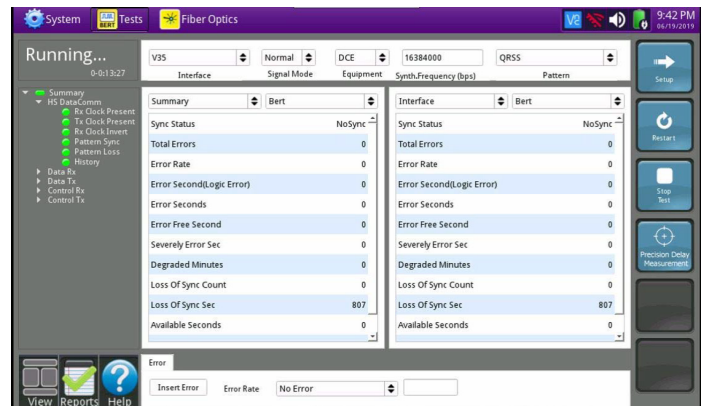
System BERT Tests Fiber Optics
VE
9:42 PM
06/19/2019

Running...
0-0:13:27

V35
Interface
Normal
Signal Mode
DCE
Equipment
16384000
Synth.Frequency (bps)
QRSS
Pattern

Setup
Restart
Stop Test
Precision Delay Measurement

Summary
HS DataComm
Rx Clock Present
Tx Clock Present
Tx Clock Invert
Pattern Sync
Pattern Loss
History
Data Rx
Data Tx
Control Rx
Control Tx

Summary | Bert

| | |
|---|---|
| Sync Status | NoSync |
| Total Errors | 0 |
| Error Rate | 0 |
| Error Second(Logic Error) | 0 |
| Error Seconds | 0 |
| Error Free Second | 0 |
| Severely Error Sec | 0 |
| Degraded Minutes | 0 |
| Loss Of Sync Count | 0 |
| Loss Of Sync Sec | 807 |
| Available Seconds | 0 |

Interface | Bert

| | |
|---|---|
| Sync Status | NoSync |
| Total Errors | 0 |
| Error Rate | 0 |
| Error Second(Logic Error) | 0 |
| Error Seconds | 0 |
| Error Free Second | 0 |
| Severely Error Sec | 0 |
| Degraded Minutes | 0 |
| Loss Of Sync Count | 0 |
| Loss Of Sync Sec | 807 |
| Available Seconds | 0 |

View Reports Help

Error
Insert Error Error Rate No Error